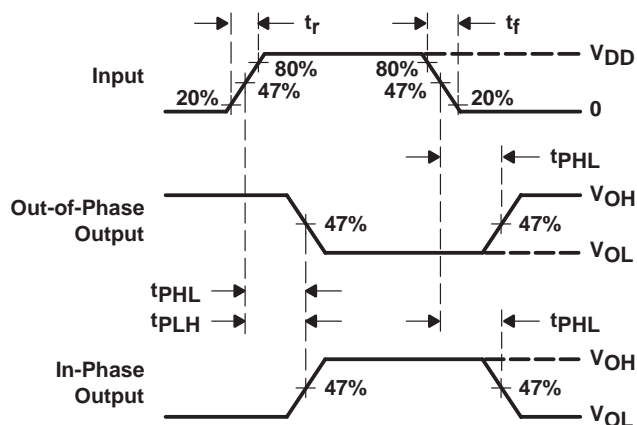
$t_r$

$t_f$

$V_{DD}$

Input

80%

80%

20%

47%

47%

20%

0

$t_{PHL}$

Out-of-Phase Output

$V_{OH}$

47%

47%

$V_{OL}$

$t_{PHL}$

$t_{PLH}$

$t_{PHL}$

In-Phase Output

$V_{OH}$

47%

47%

$V_{OL}$